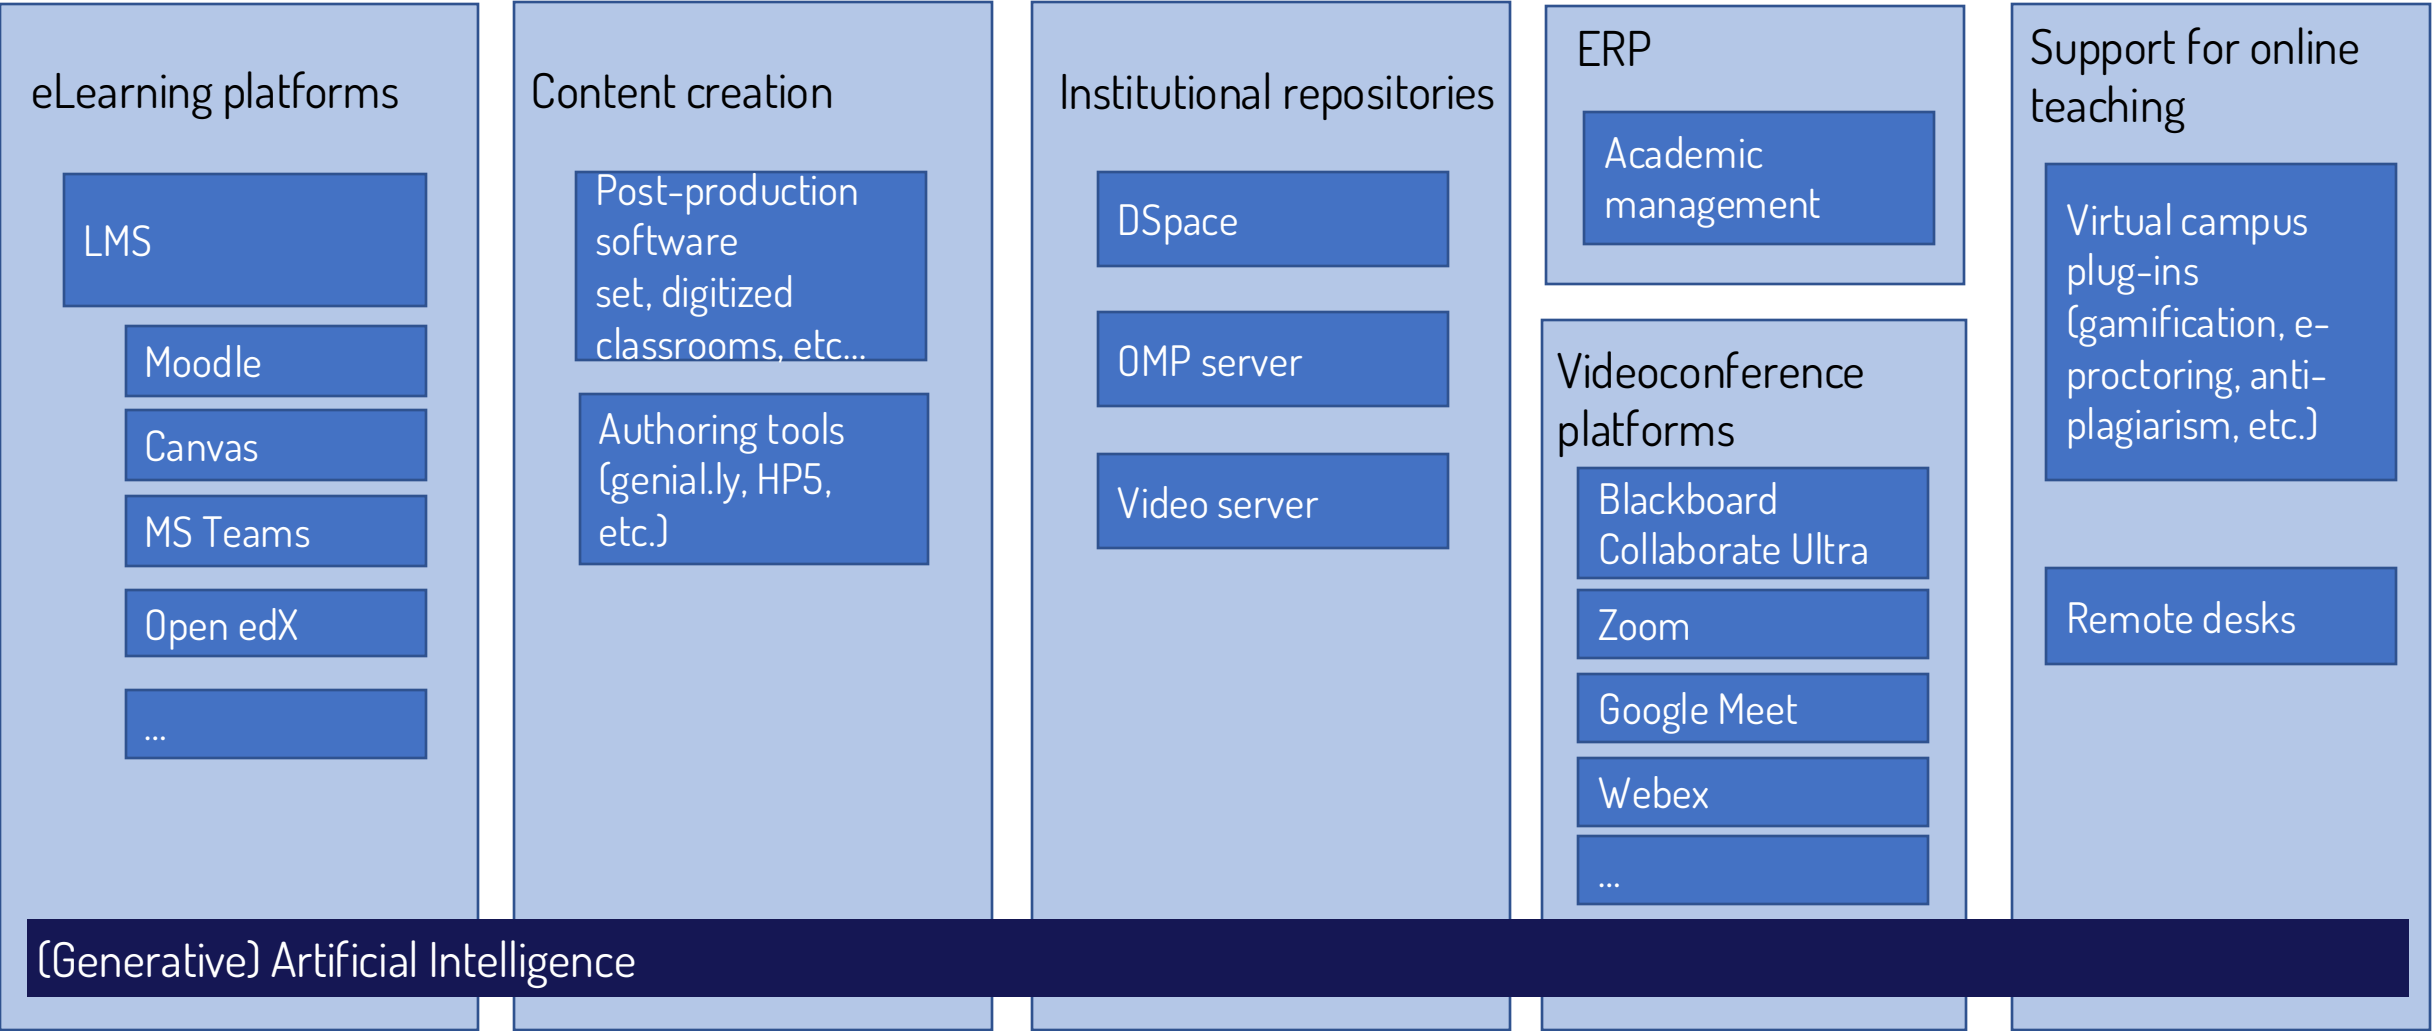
eLearning platforms

LMS

Moodle

Canvas

MS Teams

Open edX

...

Content creation

Post-production software set, digitized classrooms, etc...

Authoring tools (genial.ly, HP5, etc.)

Institutional repositories

DSpace

OMP server

Video server

ERP

Academic management

Videoconference platforms

Blackboard Collaborate Ultra

Zoom

Google Meet

Webex

...

Support for online teaching

Virtual campus plug-ins (gamification, e-proctoring, anti-plagiarism, etc.)

Remote desks

(Generative) Artificial Intelligence